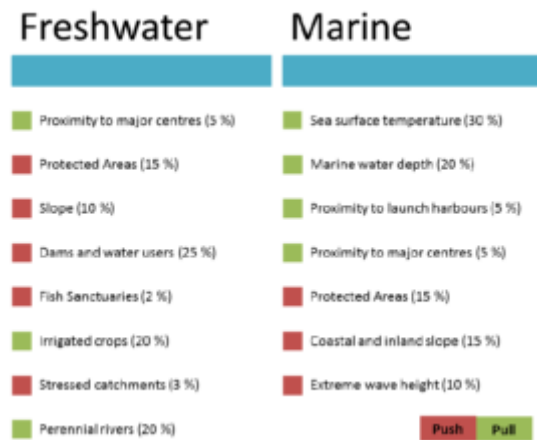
Freshwater

Proximity to major centres (5 %)

Protected Areas (15 %)

Slope (10 %)

Dams and water users (25 %)

Fish Sanctuaries (2 %)

Irrigated crops (20 %)

Stressed catchments (3 %)

Perennial rivers (20 %)

Marine

Sea surface temperature (30 %)

Marine water depth (20 %)

Proximity to launch harbours (5 %)

Proximity to major centres (5 %)

Protected Areas (15 %)

Coastal and inland slope (15 %)

Extreme wave height (10 %)

Push Pull